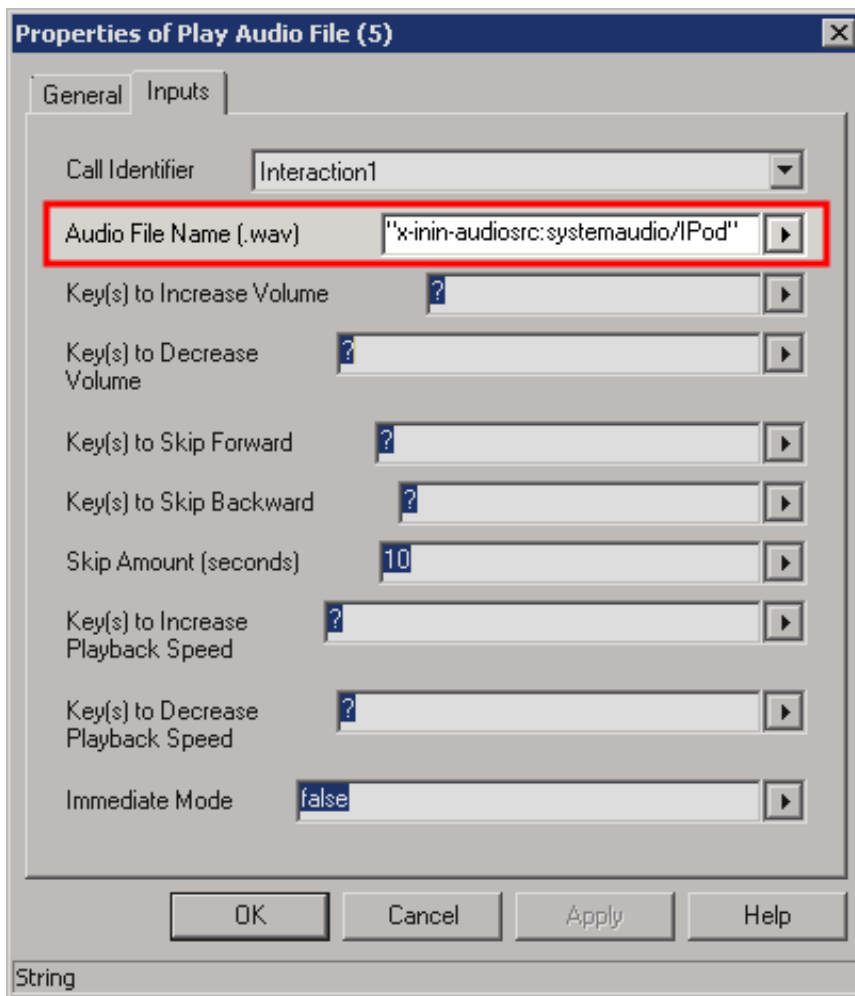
Properties of Play Audio File (5)

General | Inputs

| | |
|---|---|
| Call Identifier | Interaction1 |
| Audio File Name (.wav) | "x-inin-audiosrc:systemaudio/IPod" |
| Key(s) to Increase Volume | ? |
| Key(s) to Decrease Volume | ? |
| Key(s) to Skip Forward | ? |
| Key(s) to Skip Backward | ? |
| Skip Amount (seconds) | 10 |
| Key(s) to Increase Playback Speed | ? |
| Key(s) to Decrease Playback Speed | ? |
| Immediate Mode | false |

OK | Cancel | Apply | Help

String